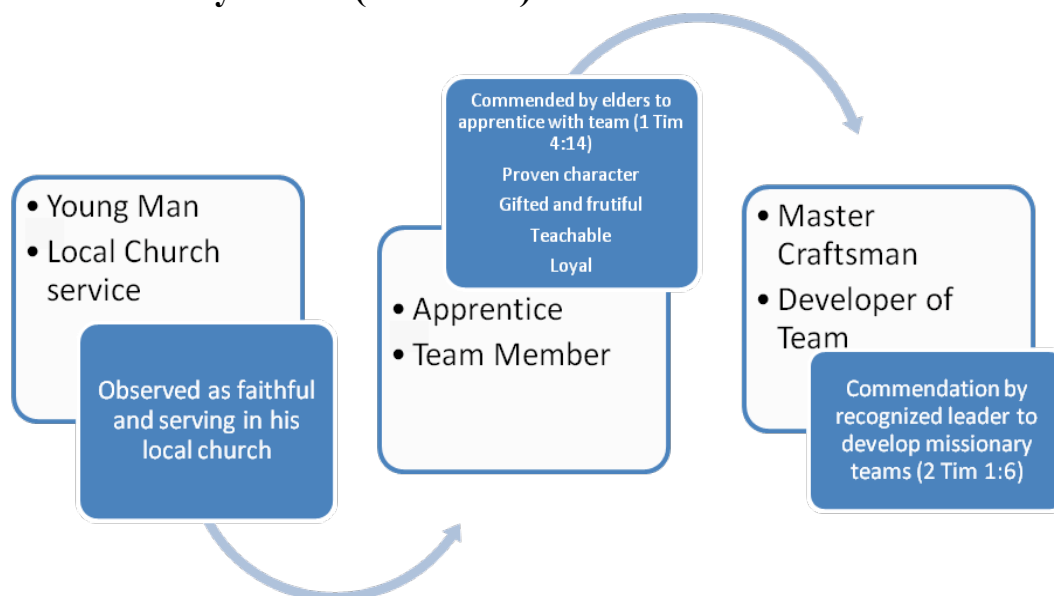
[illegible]

• Young Man
• Local Church service

Observed as faithful and serving in his local church

Commended by elders to apprentice with team (1 Tim 4:14)
Proven character
Gifted and frutiful
Teachable
Loyal

• Apprentice
• Team Member

• Master Craftsman
• Developer of Team

Commendation by recognized leader to develop missionary teams (2 Tim 1:6)